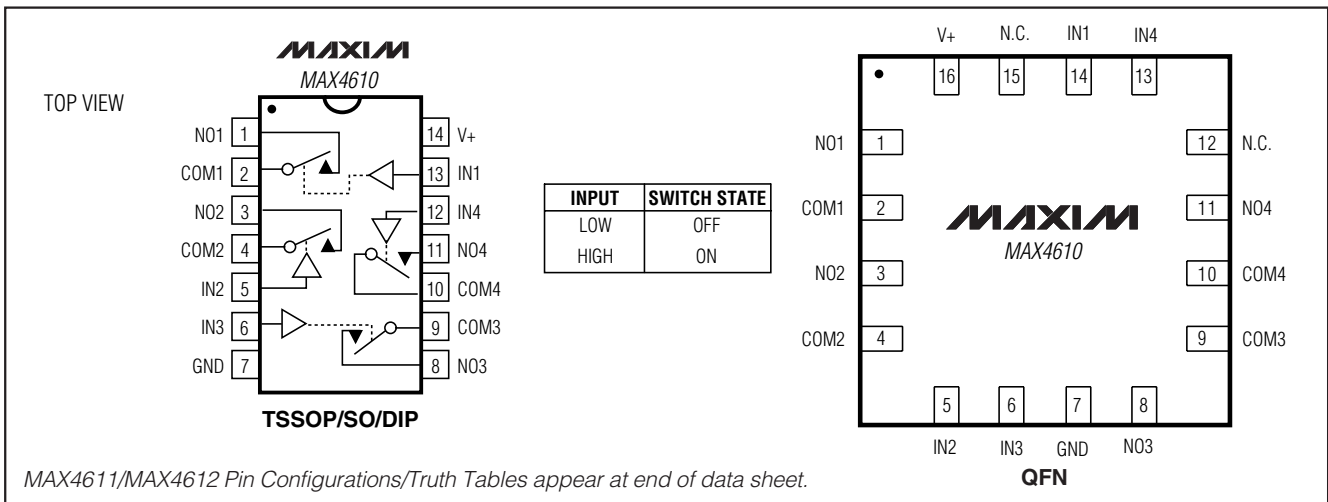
MAXIM
MAX4610

TOP VIEW

| | | | |
|---|---|---|---|
| NO1 | 1 | 14 | V+ |
| COM1 | 2 | 13 | IN1 |
| NO2 | 3 | 12 | IN4 |
| COM2 | 4 | 11 | NO4 |
| IN2 | 5 | 10 | COM4 |
| IN3 | 6 | 9 | COM3 |
| GND | 7 | 8 | NO3 |

TSSOP/SO/DIP

| INPUT | SWITCH STATE |
|---|---|
| LOW | OFF |
| HIGH | ON |

V+ 16
N.C. 15
IN1 14
IN4 13

NO1 1
COM1 2
NO2 3
COM2 4

12 N.C.
11 NO4
10 COM4
9 COM3

MAXIM
MAX4610

5 IN2
6 IN3
7 GND
8 NO3

QFN

MAX4611/MAX4612 Pin Configurations/Truth Tables appear at end of data sheet.